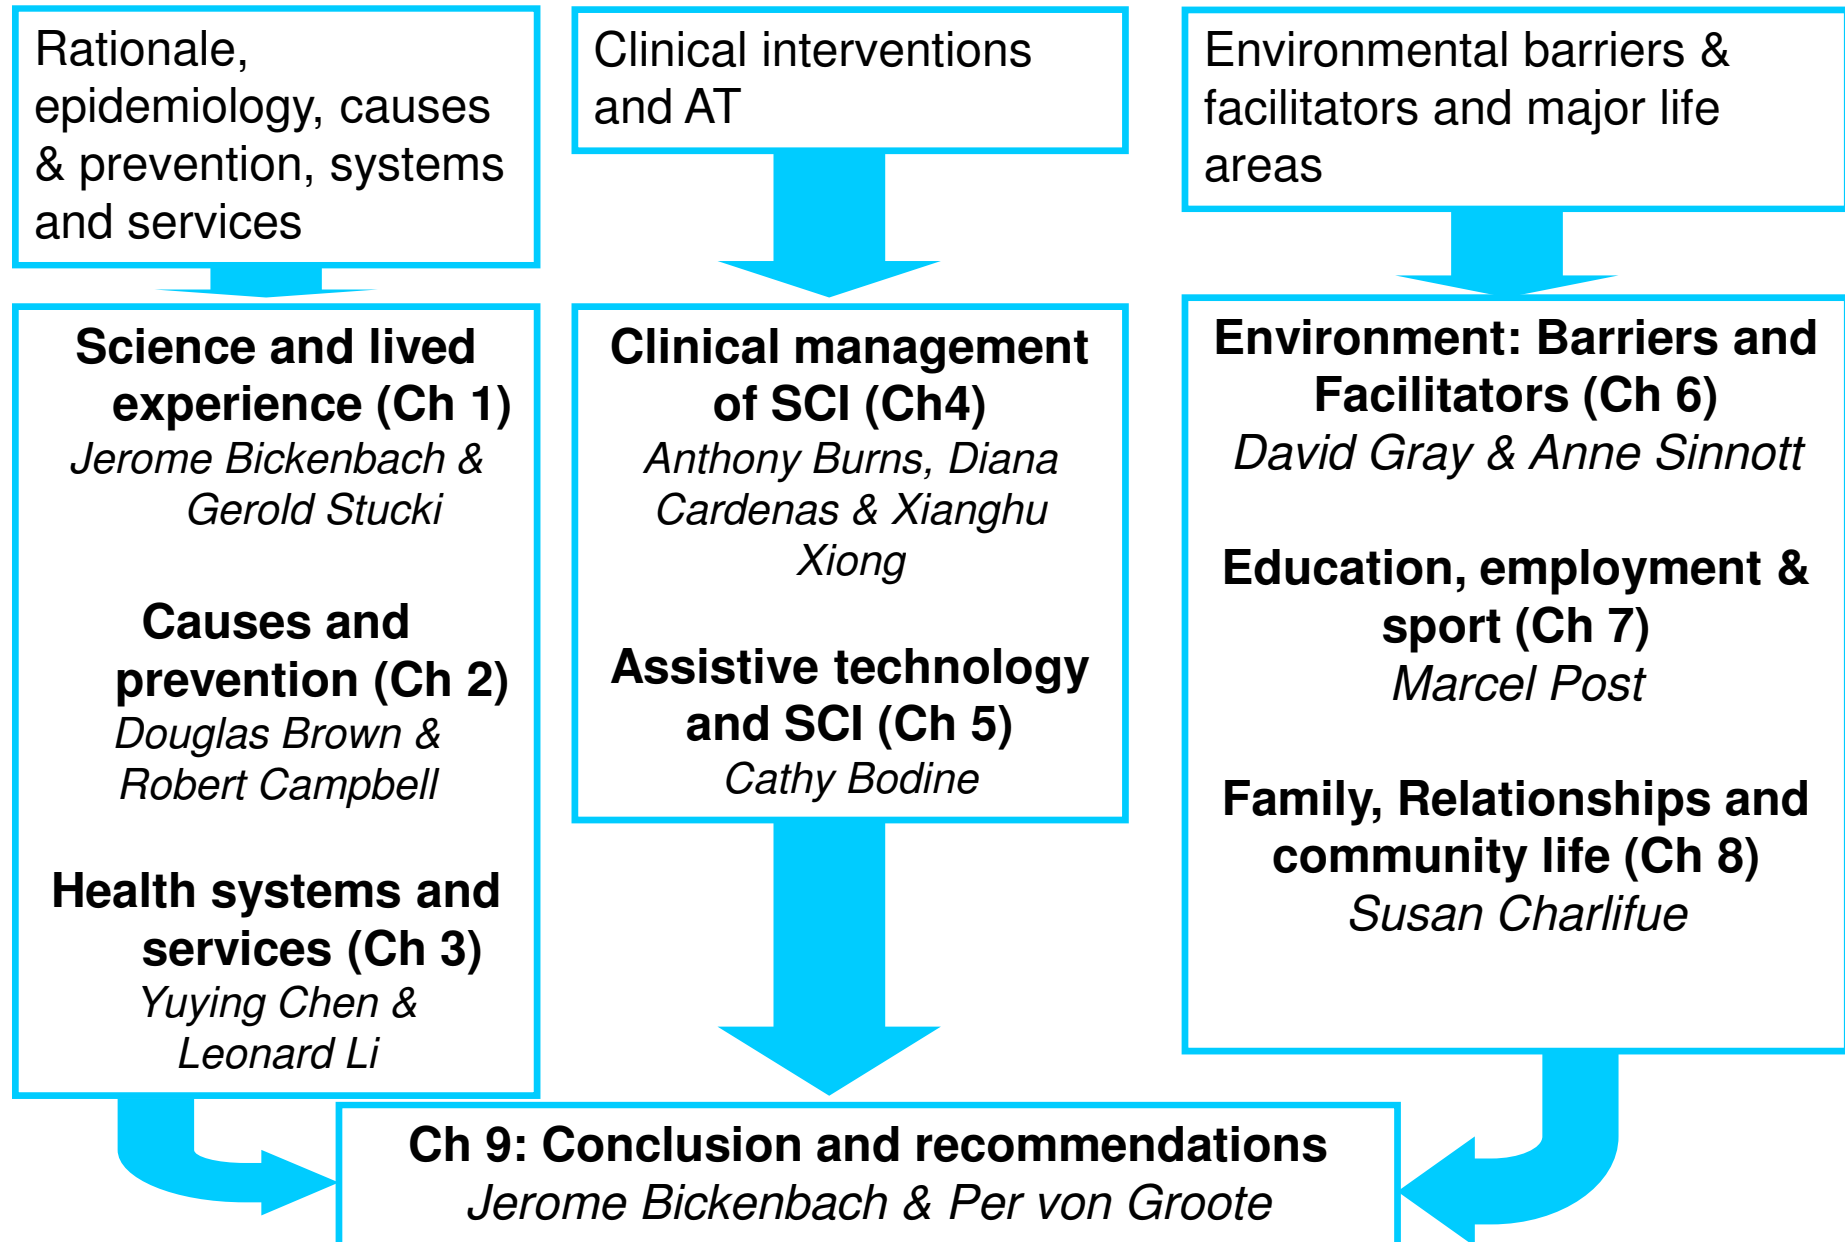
Rationale, epidemiology, causes & prevention, systems and services

Science and lived experience (Ch 1)
Jerome Bickenbach & Gerold Stucki

Causes and prevention (Ch 2)
Douglas Brown & Robert Campbell

Health systems and services (Ch 3)
Yuying Chen & Leonard Li

Clinical interventions and AT

Clinical management of SCI (Ch4)
Anthony Burns, Diana Cardenas & Xianghu Xiong

Assistive technology and SCI (Ch 5)
Cathy Bodine

Environmental barriers & facilitators and major life areas

Environment: Barriers and Facilitators (Ch 6)
David Gray & Anne Sinnott

Education, employment & sport (Ch 7)
Marcel Post

Family, Relationships and community life (Ch 8)
Susan Charlifue

Ch 9: Conclusion and recommendations
Jerome Bickenbach & Per von Groote